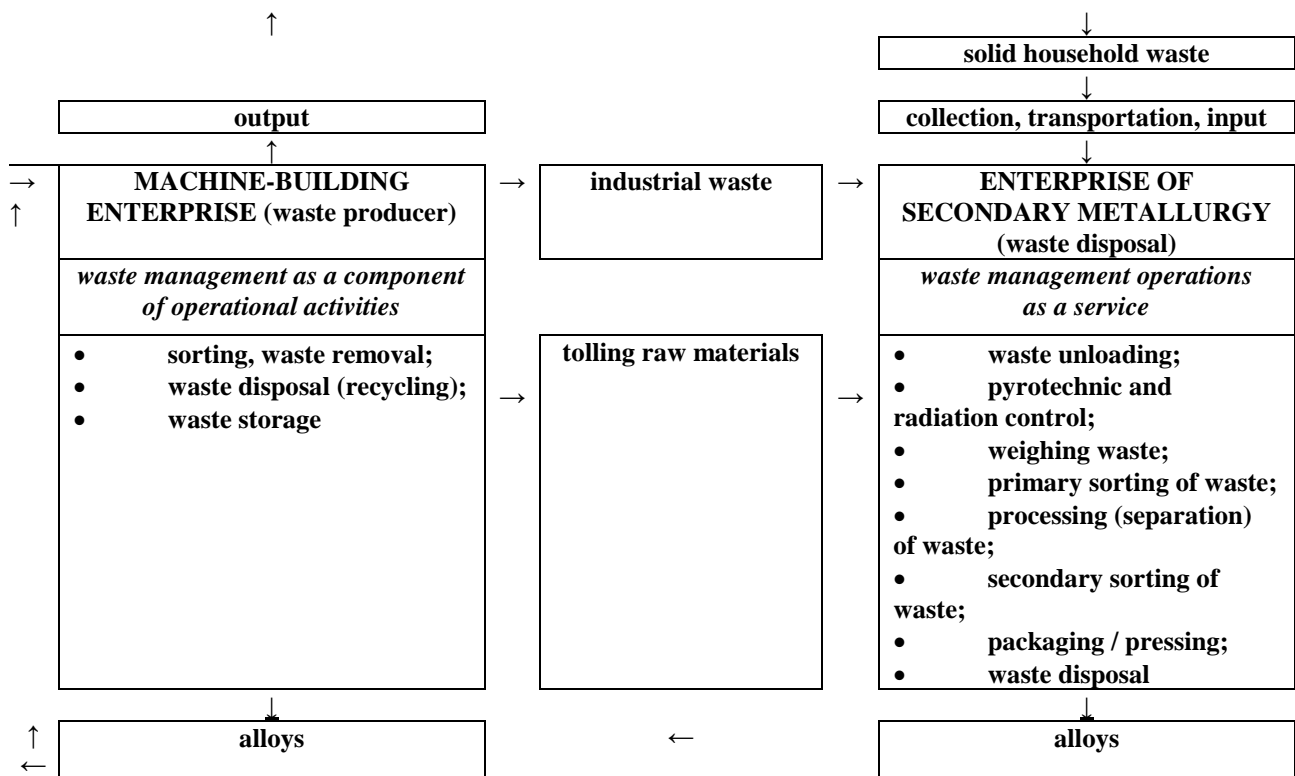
↑

↓

solid household waste

↓

output

collection, transportation, input

↑

↓

→
↑

MACHINE-BUILDING ENTERPRISE (waste producer)

→

industrial waste

→

ENTERPRISE OF SECONDARY METALLURGY (waste disposal)

*waste management as a component of operational activities*

*waste management operations as a service*

- sorting, waste removal;
- waste disposal (recycling);
- waste storage

→

tolling raw materials

→

- waste unloading;
- pyrotechnic and radiation control;
- weighing waste;
- primary sorting of waste;
- processing (separation) of waste;
- secondary sorting of waste;
- packaging / pressing;
- waste disposal

↓

↓

↑
←

alloys

←

alloys